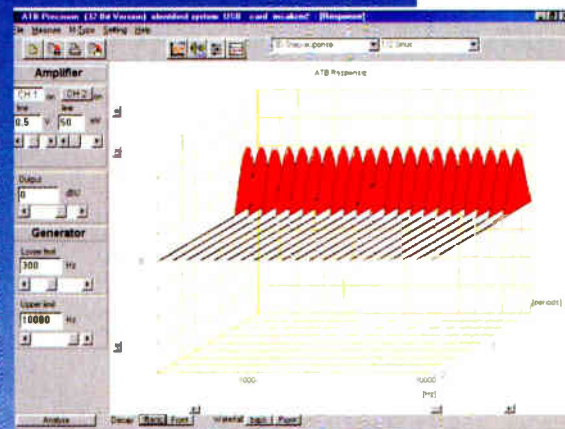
ATB Precision (32 Bit Version) standard system USB card installed [Response]

File Measure M-Type Setting Help

3D Response

1/3 Sinus

Amplifier

CH 1 CH 2

0.5 V 50 mV

Output

0 dBU

Generator

Lower limit

300 Hz

Upper limit

10080 Hz

ATB Response

[period]

1000

10000

[Hz]

Analyse

Decay Back Front Waterfall Back Front